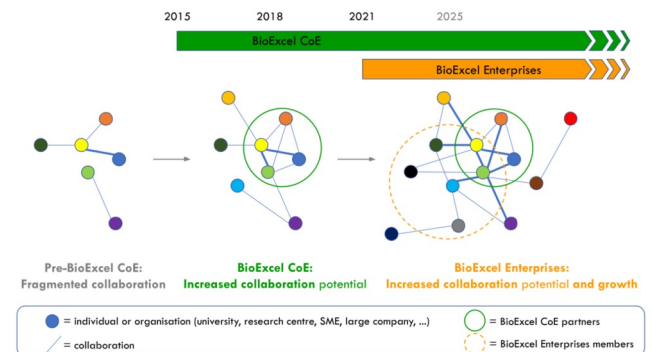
2015 2018 2021 2025

BioExcel CoE

BioExcel Enterprises

Pre-BioExcel CoE: Fragmented collaboration

BioExcel CoE: Increased collaboration potential

BioExcel Enterprises: Increased collaboration potential and growth

= individual or organisation (university, research centre, SME, large company, ...)

= collaboration

= BioExcel CoE partners

= BioExcel Enterprises members